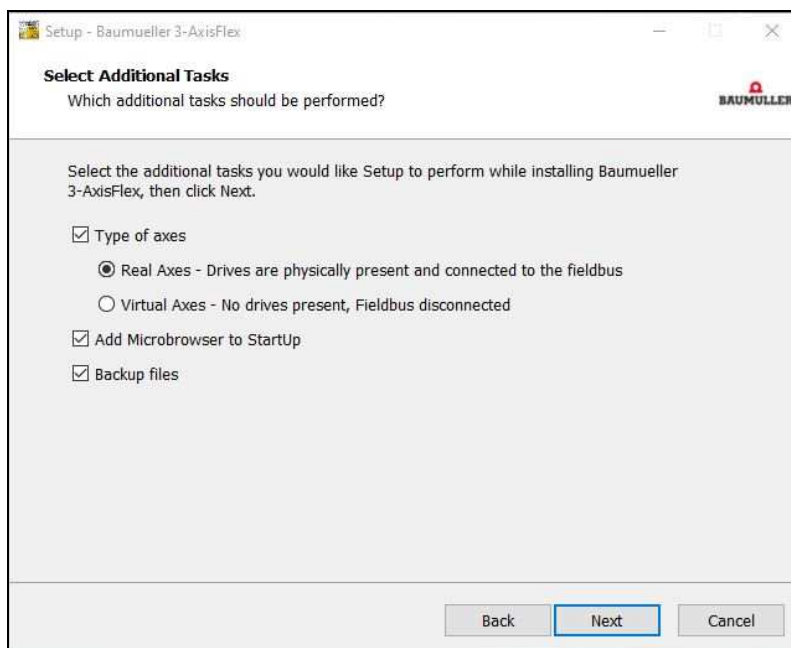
Setup - Baumueller 3-AxisFlex

Select Additional Tasks
Which additional tasks should be performed?

BAUMÜLLER

Select the additional tasks you would like Setup to perform while installing Baumueller 3-AxisFlex, then click Next.

☑ Type of axes

◉ Real Axes - Drives are physically present and connected to the fieldbus

○ Virtual Axes - No drives present, Fieldbus disconnected

☑ Add Microbrowser to StartUp

☑ Backup files

Back Next Cancel